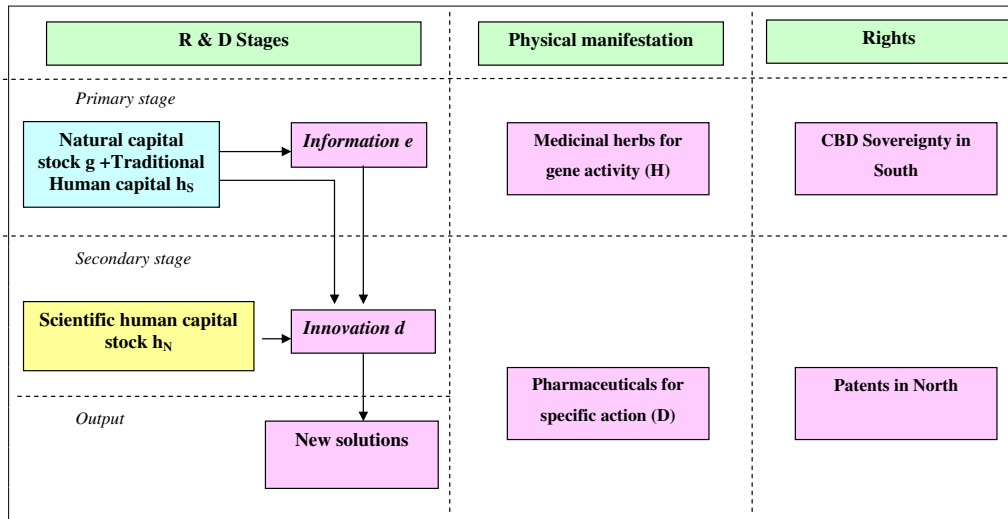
R & D Stages

Physical manifestation

Rights

Primary stage

Natural capital stock g +Traditional Human capital $h_S$

Information e

Medicinal herbs for gene activity (H)

CBD Sovereignty in South

Secondary stage

Scientific human capital stock $h_N$

Innovation d

Pharmaceuticals for specific action (D)

Patents in North

Output

New solutions